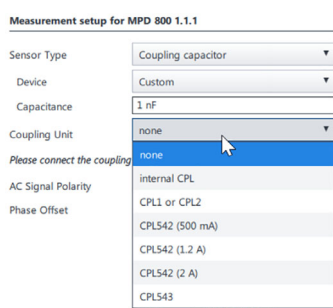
Measurement setup for MPD 800 1.1.1

Sensor Type
Coupling capacitor

Device
Custom

Capacitance
1 nF

Coupling Unit
none

Please connect the coupling

AC Signal Polarity

Phase Offset

none
internal CPL
CPL1 or CPL2
CPL542 (500 mA)
CPL542 (1.2 A)
CPL542 (2 A)
CPL543